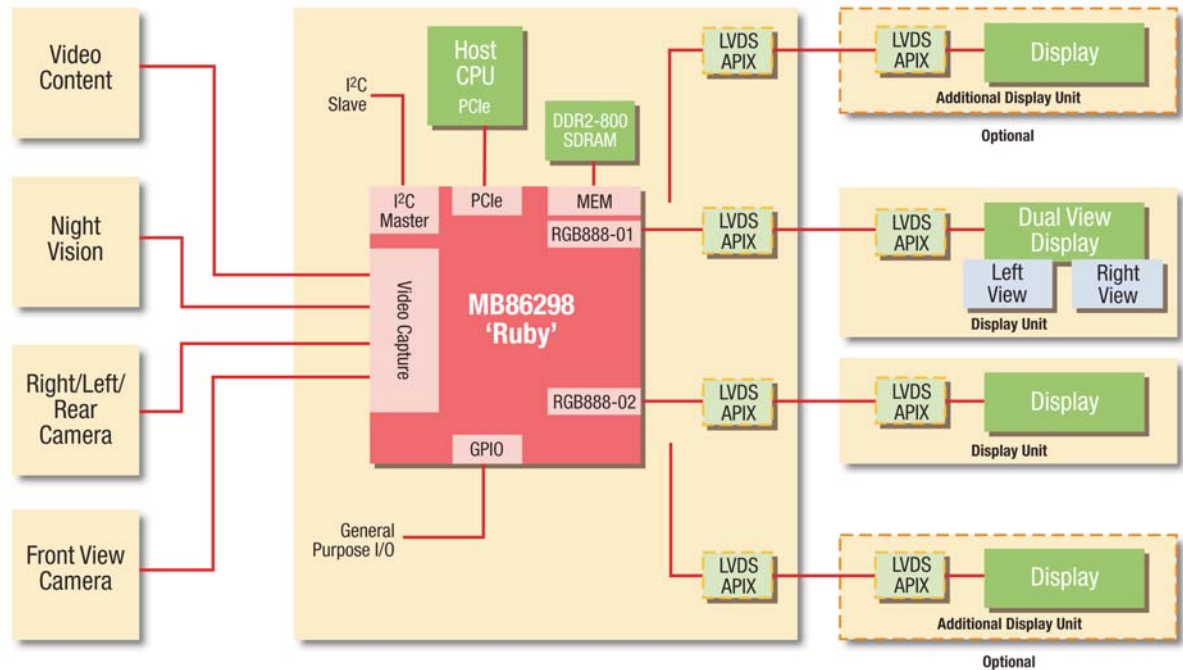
Video Content

Night Vision

Right/Left/ Rear Camera

Front View Camera

$I^2C$ Slave

Host CPU

PCIe

DDR2-800 SDRAM

$I^2C$ Master

PCIe

MEM

RGB888-01

Video Capture

MB86298 'Ruby'

RGB888-02

GPIO

General Purpose I/O

LVDS APIX

LVDS APIX

LVDS APIX

LVDS APIX

LVDS APIX

Display

Additional Display Unit

Optional

LVDS APIX

Dual View Display

Left View

Right View

Display Unit

LVDS APIX

Display

Display Unit

LVDS APIX

Display

Additional Display Unit

Optional